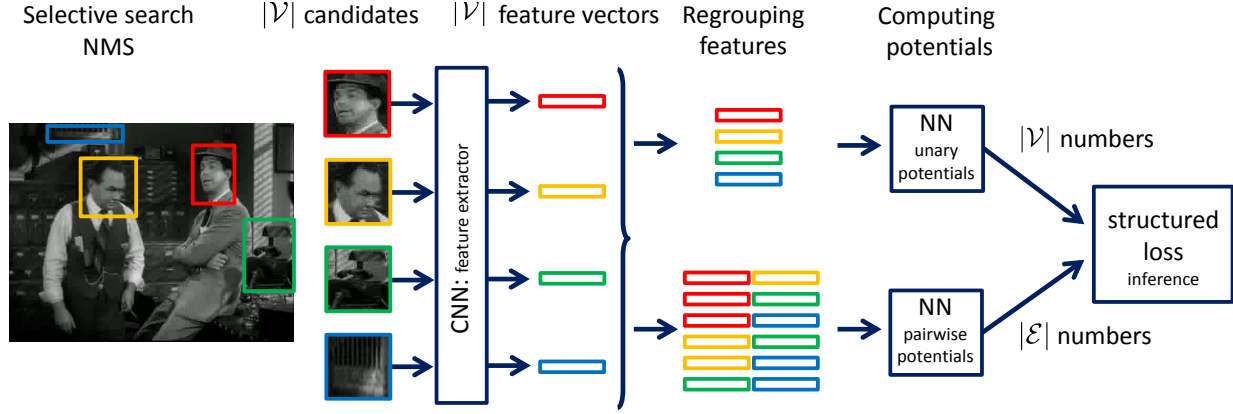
Selective search NMS

$|\mathcal{V}|$ candidates

$|\mathcal{V}|$ feature vectors

Regrouping features

Computing potentials

CNN: feature extractor

NN unary potentials

$|\mathcal{V}|$ numbers

NN pairwise potentials

$|\mathcal{E}|$ numbers

structured loss inference